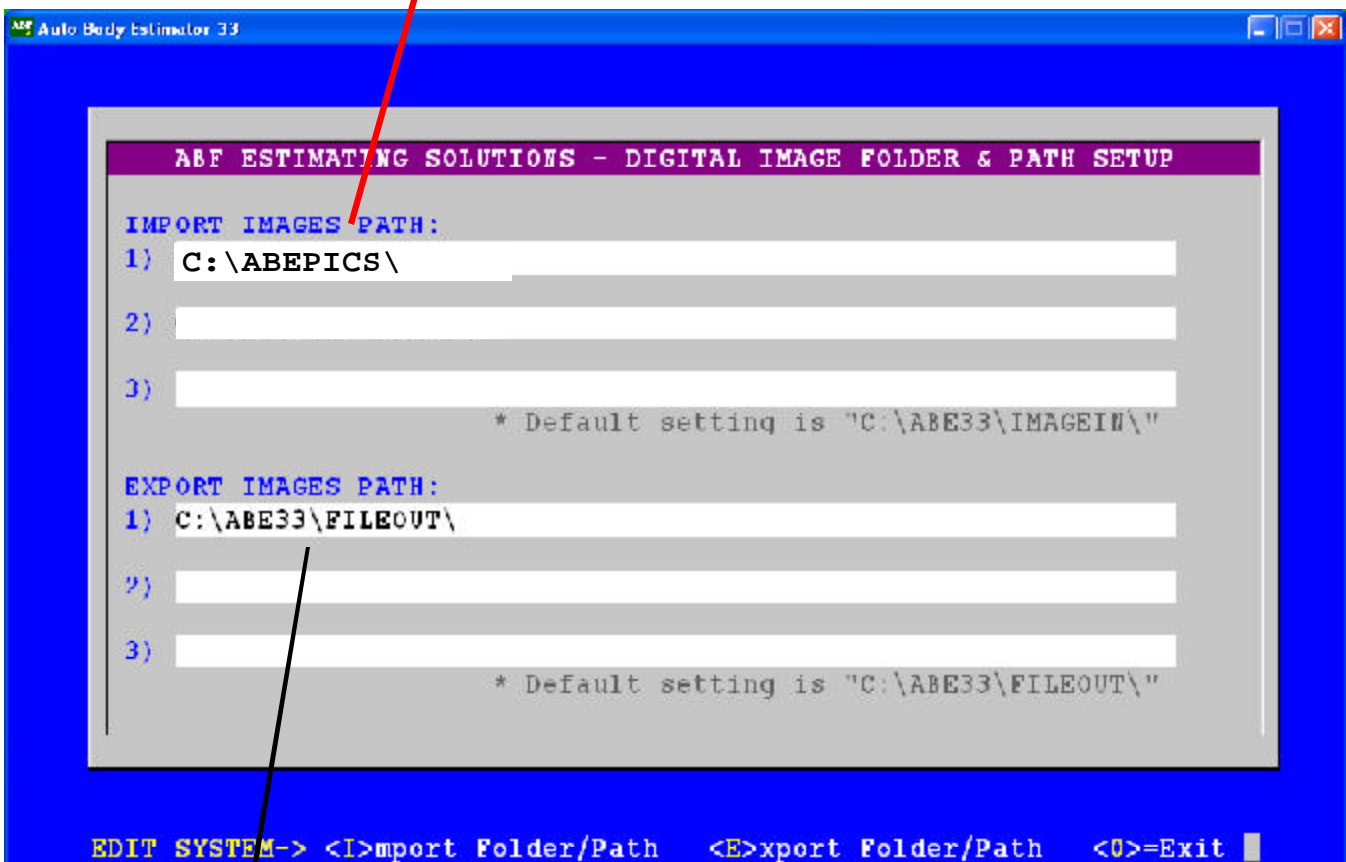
Auto Body Estimator 33

ABE ESTIMATING SOLUTIONS - DIGITAL IMAGE FOLDER & PATH SETUP

IMPORT IMAGES PATH:
1) C:\ABEPICS\
2)
3)
* Default setting is "C:\ABE33\IMAGEIN\"

EXPORT IMAGES PATH:
1) C:\ABE33\FILEOUT\
2)
3)
* Default setting is "C:\ABE33\FILEOUT\"

EDIT SYSTEM-> <I>mport Folder/Path <E>xport Folder/Path <0>=Exit